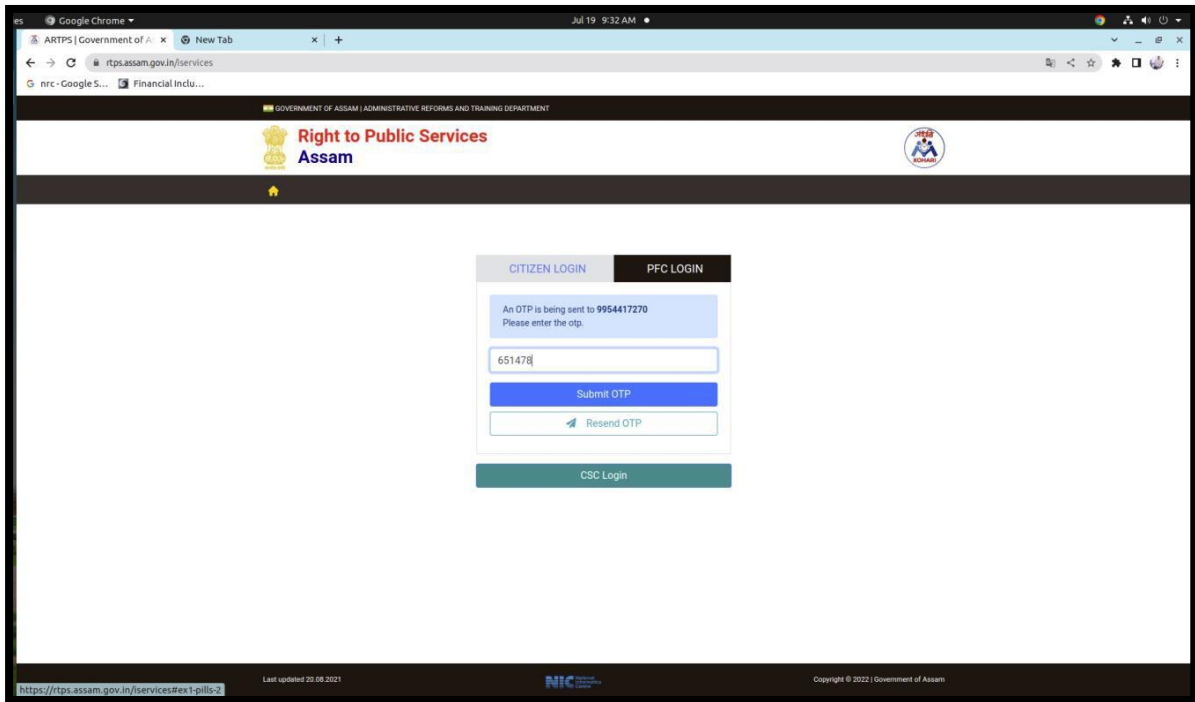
es Google Chrome ▾ Jul 19 9:32 AM ●

ARTPS | Government of A × New Tab × +

rtps.assam.gov.in/iservices

nrc - Google S... Financial Inclu...

GOVERNMENT OF ASSAM | ADMINISTRATIVE REFORMS AND TRAINING DEPARTMENT

Right to Public Services
Assam

CITIZEN LOGIN

PFC LOGIN

An OTP is being sent to **9954417270**
Please enter the otp.

651478

Submit OTP

Resend OTP

CSC Login

https://rtps.assam.gov.in/iservices#ex1-pills-2

Last updated 20.08.2021

NIC

Copyright © 2022 | Government of Assam